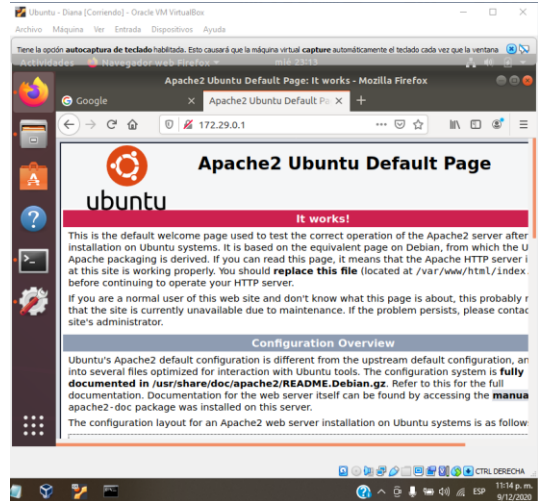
Ubuntu - Diana [Corriendo] - Oracle VM VirtualBox

Archivo Máquina Ver Entrada Dispositivos Ayuda

Tiene la opción **autocaptura de teclado** habilitada. Esto causará que la máquina virtual **capture** automáticamente el teclado cada vez que la ventana

Actividades Navegador web Firefox mié 23:13

Apache2 Ubuntu Default Page: It works - Mozilla Firefox

Google

Apache2 Ubuntu Default Pa

172.29.0.1

ubuntu

Apache2 Ubuntu Default Page

It works!

This is the default welcome page used to test the correct operation of the Apache2 server after installation on Ubuntu systems. It is based on the equivalent page on Debian, from which the U Apache packaging is derived. If you can read this page, it means that the Apache HTTP server i at this site is working properly. You should **replace this file** (located at /var/www/html/index before continuing to operate your HTTP server.

If you are a normal user of this web site and don't know what this page is about, this probably r that the site is currently unavailable due to maintenance. If the problem persists, please contac site's administrator.

Configuration Overview

Ubuntu's Apache2 default configuration is different from the upstream default configuration, an into several files optimized for interaction with Ubuntu tools. The configuration system is **fully documented in /usr/share/doc/apache2/README.Debian.gz**. Refer to this for the full documentation. Documentation for the web server itself can be found by accessing the **manua** apache2-doc package was installed on this server.

The configuration layout for an Apache2 web server installation on Ubuntu systems is as follow

CTRL DERECHA

ESP 11:14 p. m. 9/12/2020